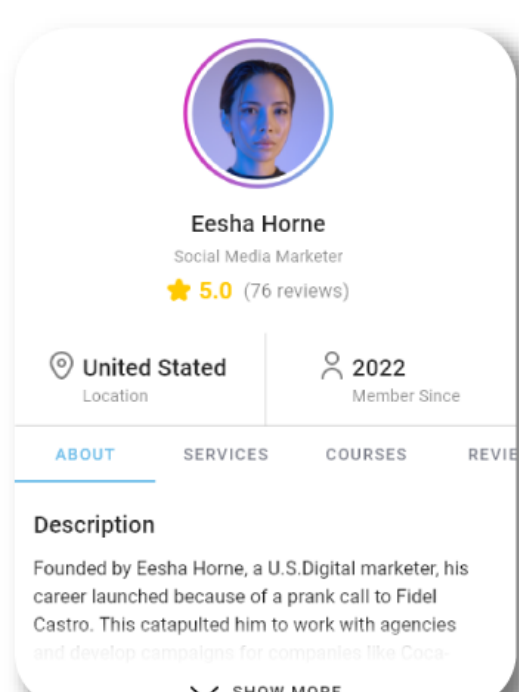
Eesha Horne

Social Media Marketer

5.0 (76 reviews)

United Stated
Location

2022
Member Since

ABOUT | SERVICES | COURSES | REVIE

Description

Founded by Eesha Horne, a U.S.Digital marketer, his career launched because of a prank call to Fidel Castro. This catapulted him to work with agencies and develop campaigns for companies like Coca-

SHOW MORE